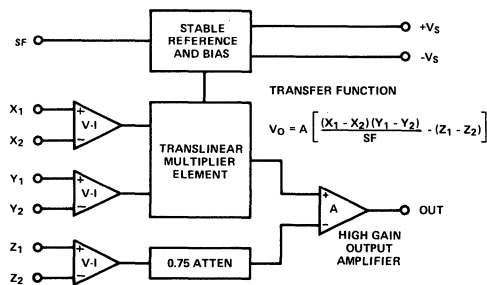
SF

STABLE REFERENCE AND BIAS

$+V_S$

$-V_S$

TRANSFER FUNCTION

$V_O = A\left[\frac{(X_1 - X_2)(Y_1 - Y_2)}{SF} - (Z_1 - Z_2)\right]$

$X_1$

$X_2$

+

V-I

−

TRANSLINEAR MULTIPLIER ELEMENT

$Y_1$

$Y_2$

+

V-I

−

+

A

−

OUT

HIGH GAIN OUTPUT AMPLIFIER

$Z_1$

$Z_2$

+

V-I

−

0.75 ATTEN